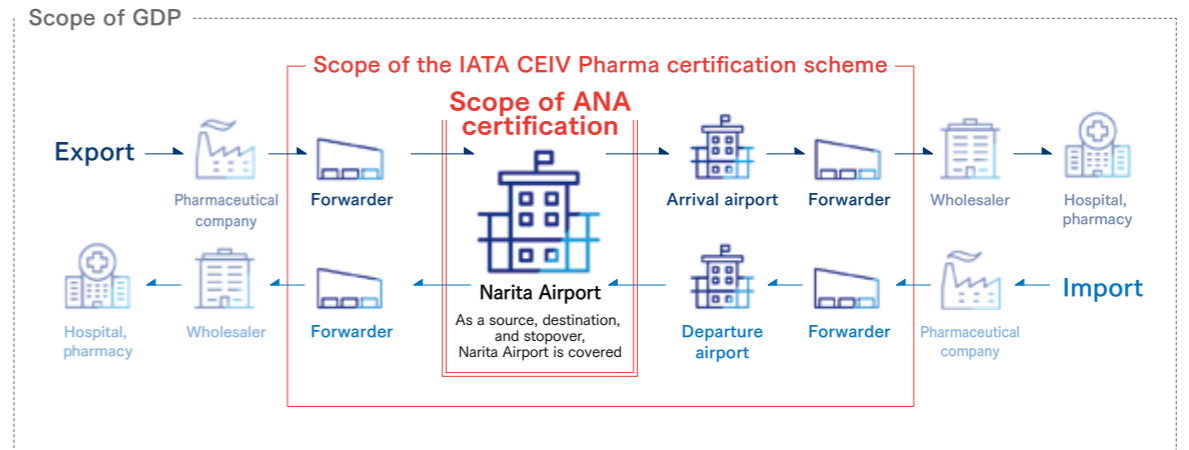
Scope of GDP

Scope of the IATA CEIV Pharma certification scheme

Scope of ANA certification

Export

Pharmaceutical company

Forwarder

Arrival airport

Forwarder

Wholesaler

Hospital, pharmacy

Hospital, pharmacy

Wholesaler

Forwarder

Narita Airport

As a source, destination, and stopover, Narita Airport is covered

Departure airport

Forwarder

Pharmaceutical company

Import